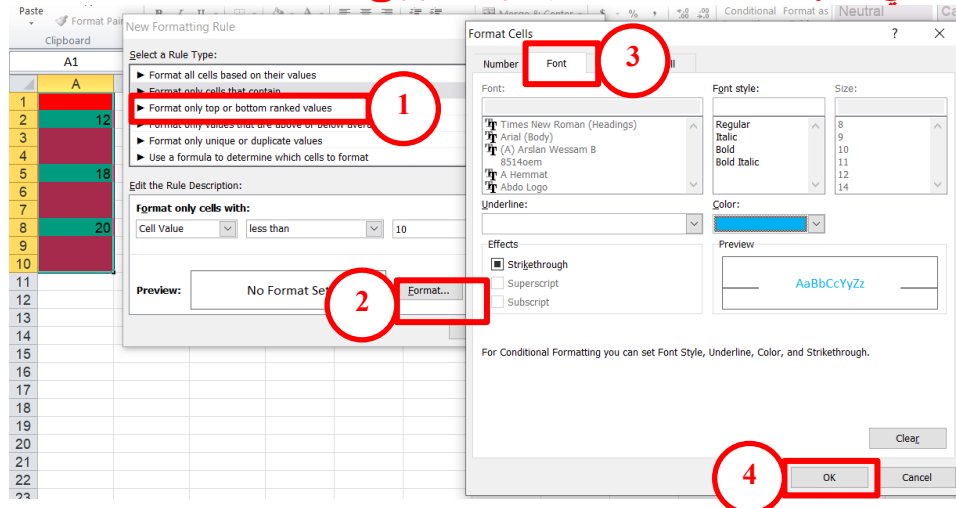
Paste
Format Pain
Clipboard
Merge & Center
Conditional
Format as
Neutral
A1
A
1
2 12
3
4
5 18
6
7
8 20
9
10
11
12
13
14
15
16
17
18
19
20
21
22
23

New Formatting Rule

Select a Rule Type:
► Format all cells based on their values
► Format only cells that contain
► Format only top or bottom ranked values
► Format only values that are above or below average
► Format only unique or duplicate values
► Use a formula to determine which cells to format

Edit the Rule Description:
Format only cells with:
Cell Value | less than | 10

Preview: No Format Set
Format...

Format Cells
?
×
Number
Font
Fill

Font:
Times New Roman (Headings)
Arial (Body)
(A) Arslan Wessam B
8514oem
A Hemmat
Abdo Logo

Font style:
Regular
Italic
Bold
Bold Italic

Size:
8
9
10
11
12
14

Underline:
Color:

Effects
Strikethrough
Superscript
Subscript

Preview
AaBbCcYyZz

For Conditional Formatting you can set Font Style, Underline, Color, and Strikethrough.

Clear
OK
Cancel

1
2
3
4